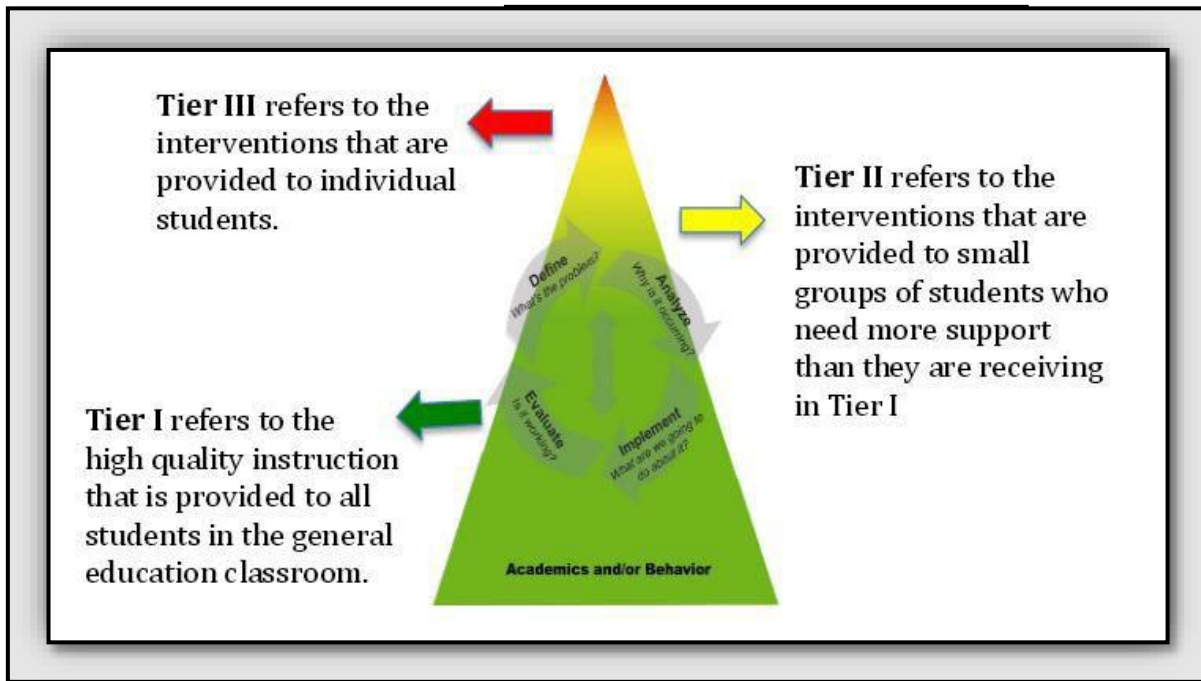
Tier III refers to the interventions that are provided to individual students.

Tier II refers to the interventions that are provided to small groups of students who need more support than they are receiving in Tier I

Define
What's the problem?

Analyze
Why is it occurring?

Evaluate
Is it working?

Implement
What are we going to do about it?

Tier I refers to the high quality instruction that is provided to all students in the general education classroom.

Academics and/or Behavior